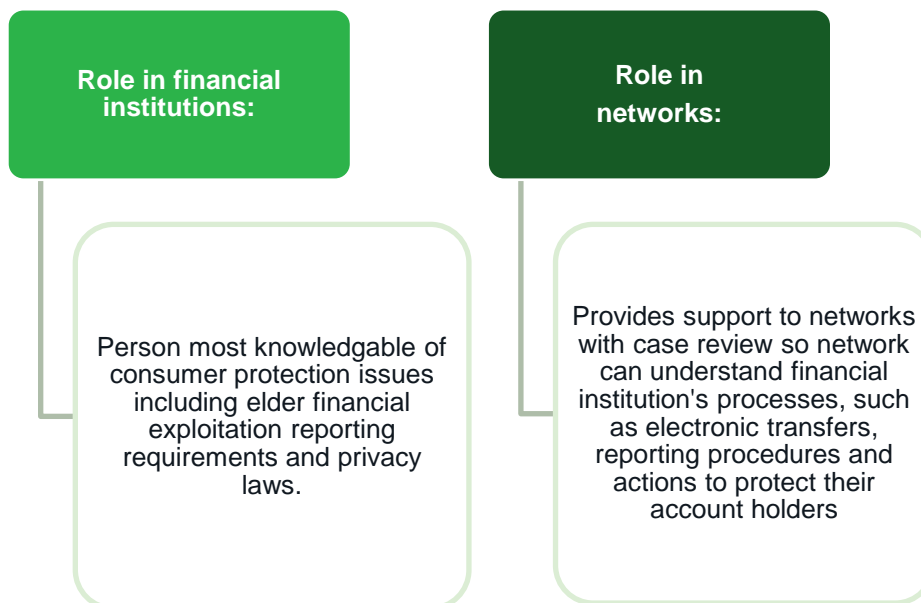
Role in financial institutions:

Person most knowledgable of consumer protection issues including elder financial exploitation reporting requirements and privacy laws.

Role in networks:

Provides support to networks with case review so network can understand financial institution's processes, such as electronic transfers, reporting procedures and actions to protect their account holders